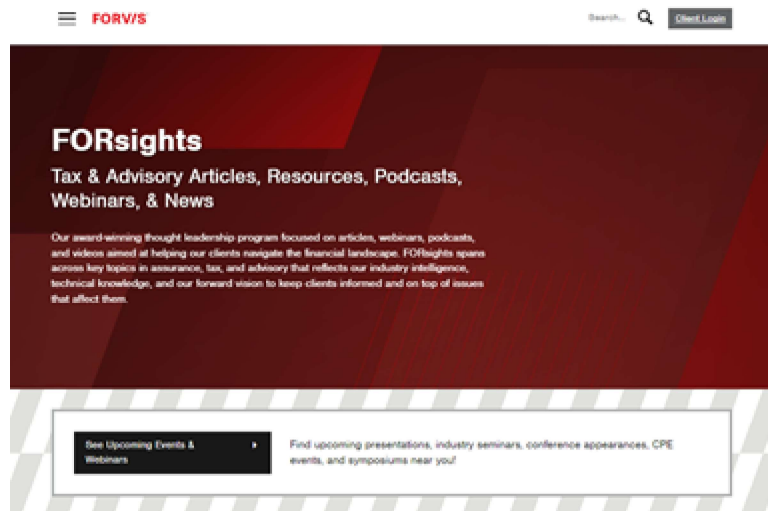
FORV/S

Search...

Client Login

FORsights

Tax & Advisory Articles, Resources, Podcasts, Webinars, & News

Our award-winning thought leadership program focused on articles, webinars, podcasts, and videos aimed at helping our clients navigate the financial landscape. FORsights spans across key topics in assurance, tax, and advisory that reflects our industry intelligence, technical knowledge, and our forward vision to keep clients informed and on top of issues that affect them.

See Upcoming Events & Webinars

Find upcoming presentations, industry seminars, conference appearances, CPE events, and symposiums near you!